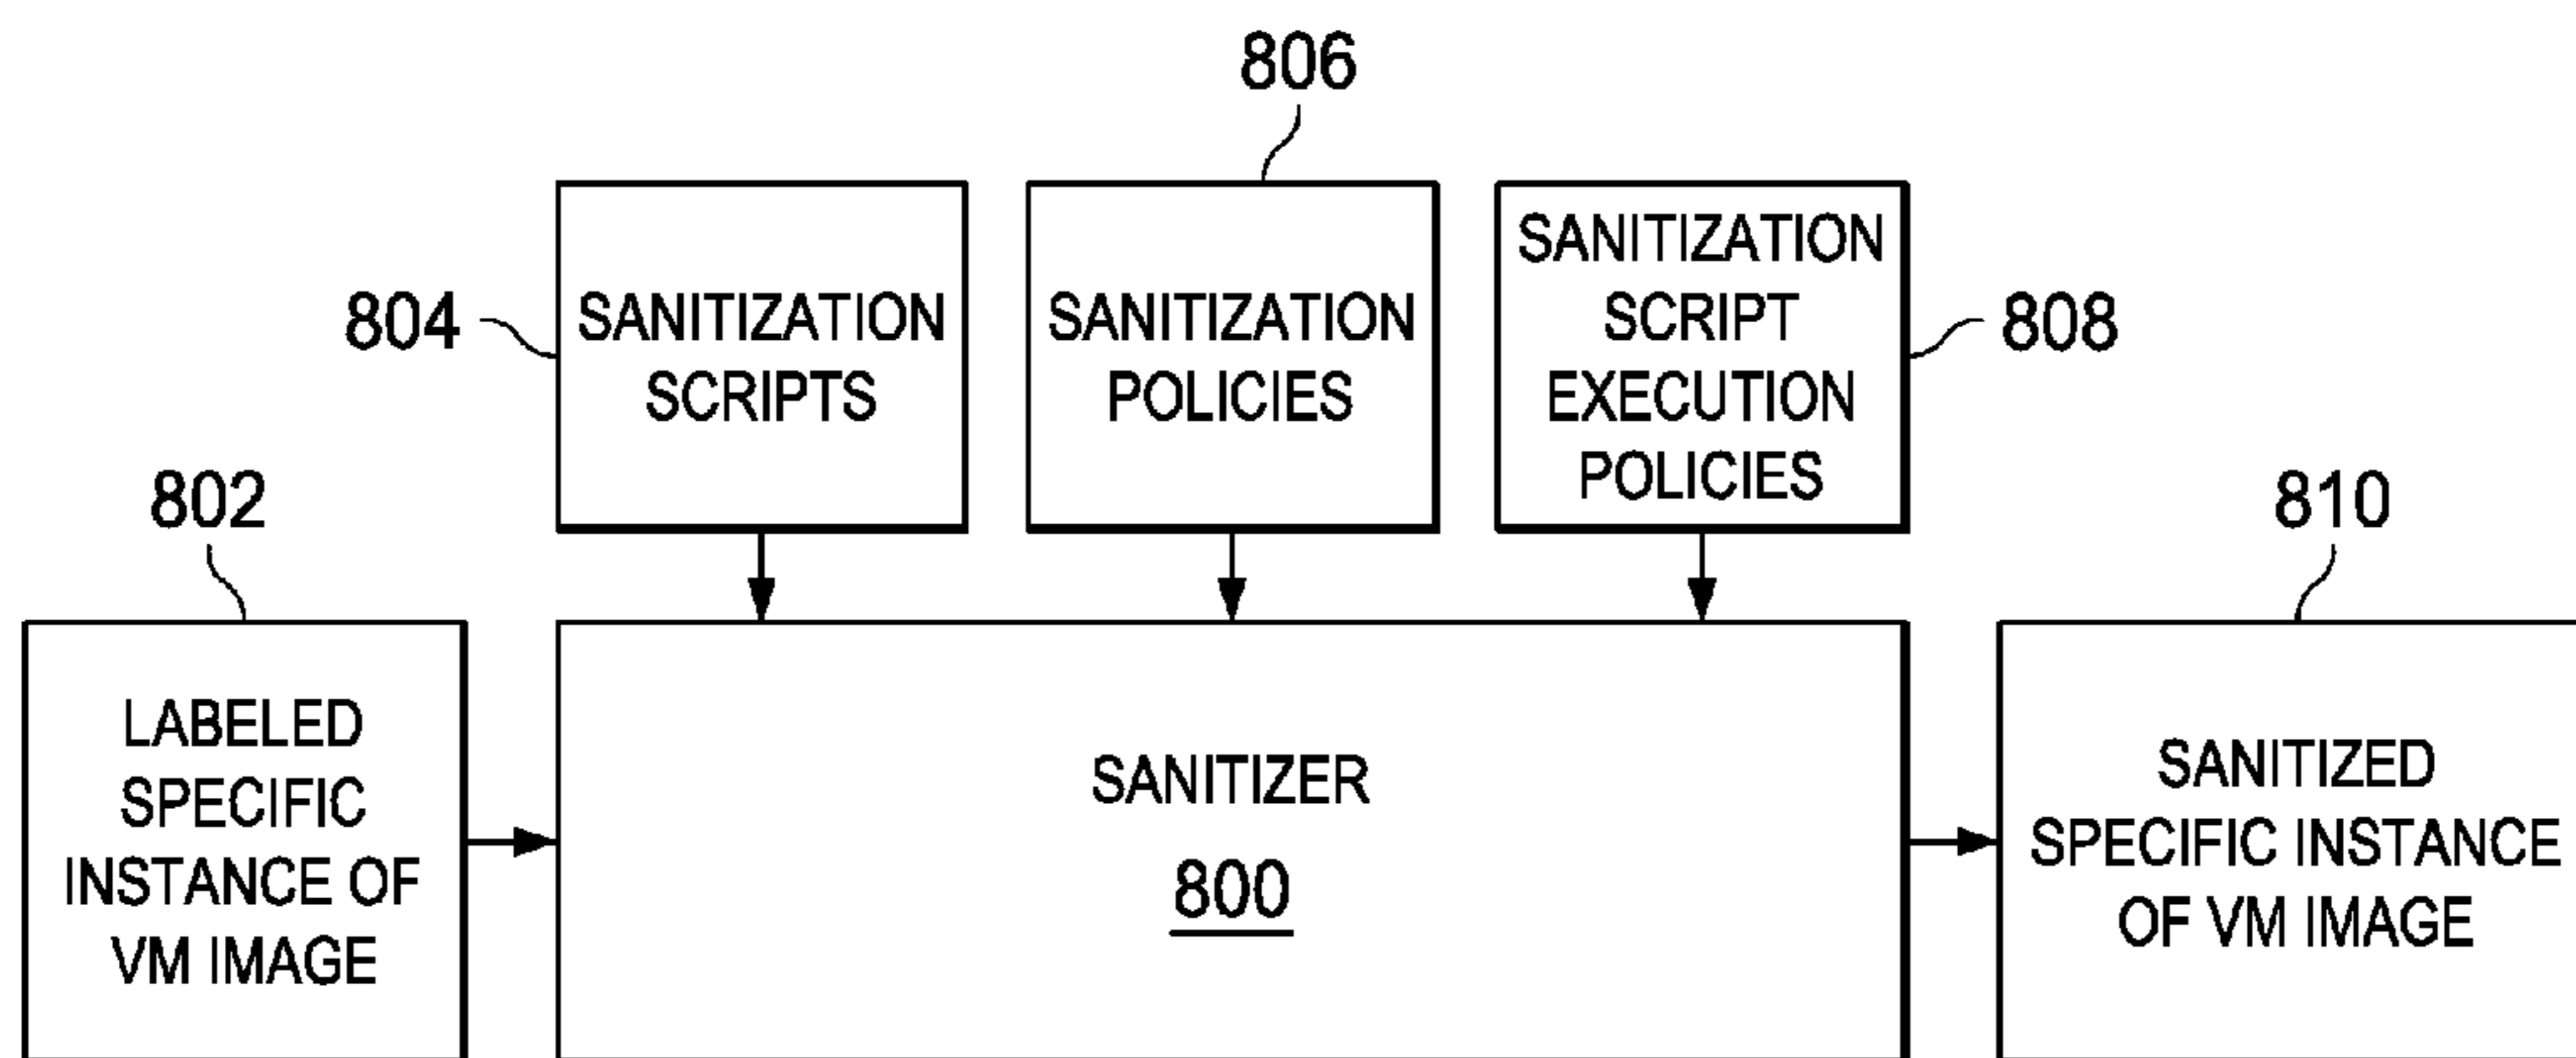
806

804

SANITIZATION SCRIPTS

SANITIZATION POLICIES

SANITIZATION SCRIPT EXECUTION POLICIES

808

802

810

LABELED SPECIFIC INSTANCE OF VM IMAGE

SANITIZER
800

SANITIZED SPECIFIC INSTANCE OF VM IMAGE